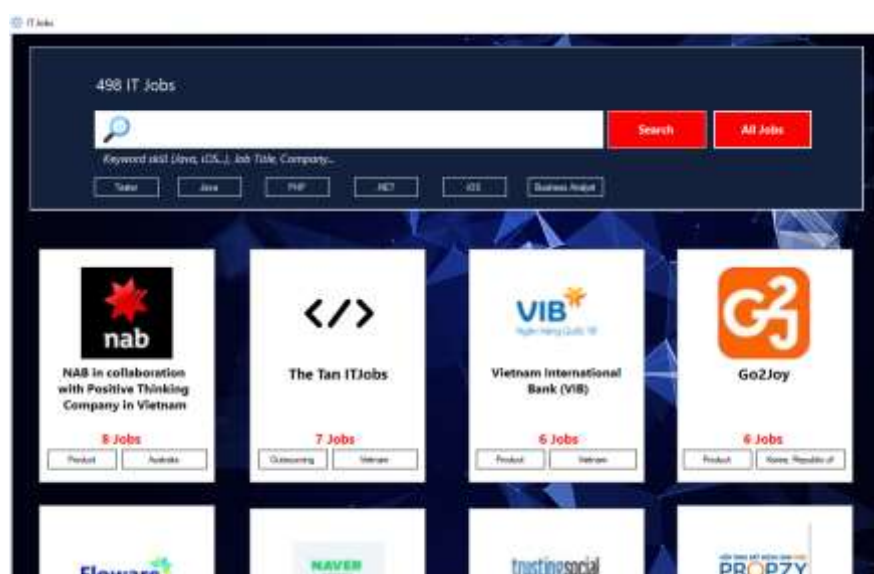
IT Jobs

498 IT Jobs

Search

All Jobs

Keyword skill (Java, iOS...), Job Title, Company...

Tester

Java

PHP

.NET

iOS

Business Analyst

nab

NAB in collaboration with Positive Thinking Company in Vietnam

8 Jobs

Product

Australia

</>

The Tan ITJobs

7 Jobs

Outsourcing

Vietnam

VIB

Ngân hàng Quốc tế

Vietnam International Bank (VIB)

6 Jobs

Product

Vietnam

Go2Joy

6 Jobs

Product

Korea, Republic of

Fleware

NAVER

trustingsocial

PROPZY